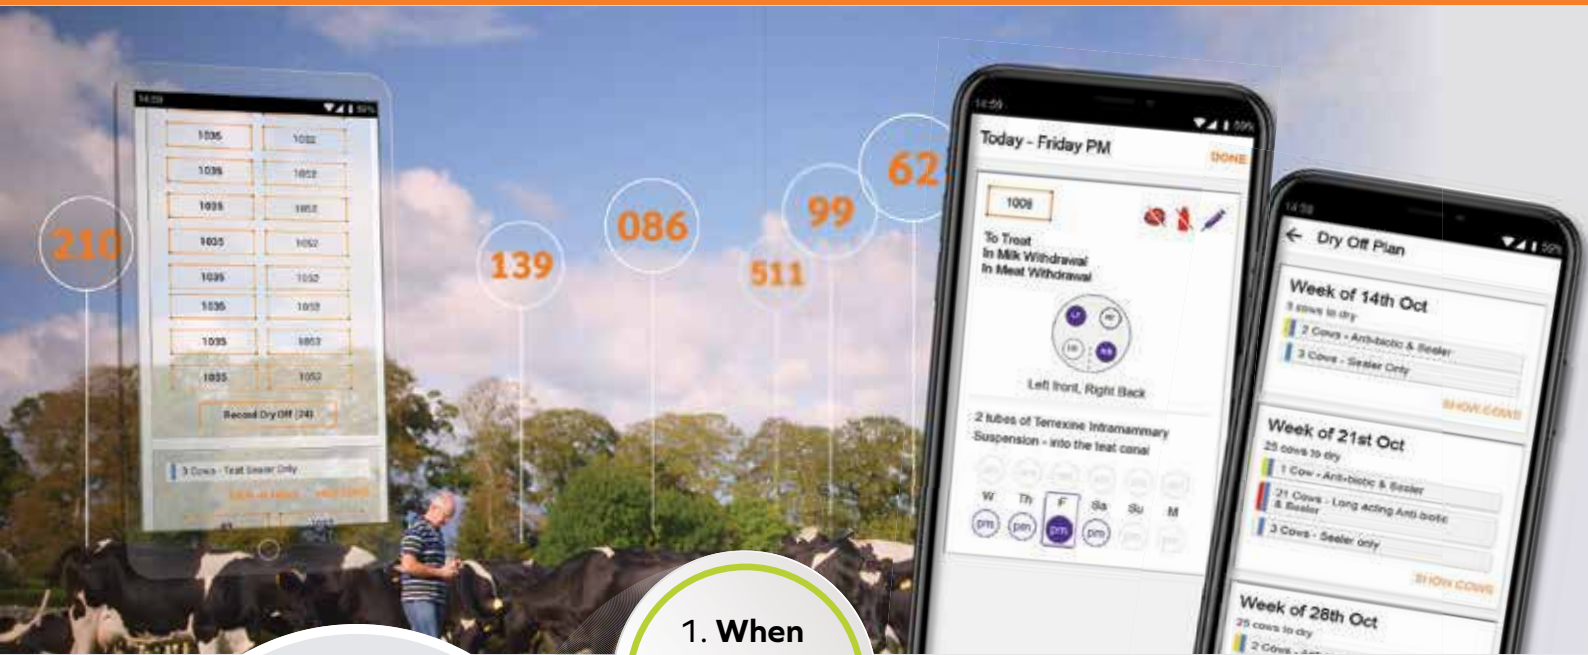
14:59

| 1035 | 1052 |
|---|---|
| 1035 | 1052 |
| 1035 | 1052 |
| 1035 | 1052 |
| 1035 | 1052 |
| 1035 | 1052 |
| 1035 | 1052 |
| 1035 | 1052 |

Record Dry Off (24)

3 Cows - Teat Sealer Only

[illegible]

210

139

086

511

99

62

14:59

Today - Friday PM

DONE

1009

To Treat
In Milk Withdrawal
In Meat Withdrawal

LF RF LR RR

Left front, Right Back

2 tubes of Terrexine Intramammary Suspension - into the teat canal

W Th F Sa Su M

pm pm pm pm

14:59

Dry Off Plan

Week of 14th Oct
5 cows to dry

2 Cows - Anti-biotic & Sealer

3 Cows - Sealer Only

SHOW COWS

Week of 21st Oct
25 cows to dry

1 Cow - Anti-biotic & Sealer

21 Cows - Long acting Anti-biotic & Sealer

3 Cows - Sealer only

SHOW COWS

Week of 28th Oct
25 cows to dry

2 Cows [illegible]

1. When